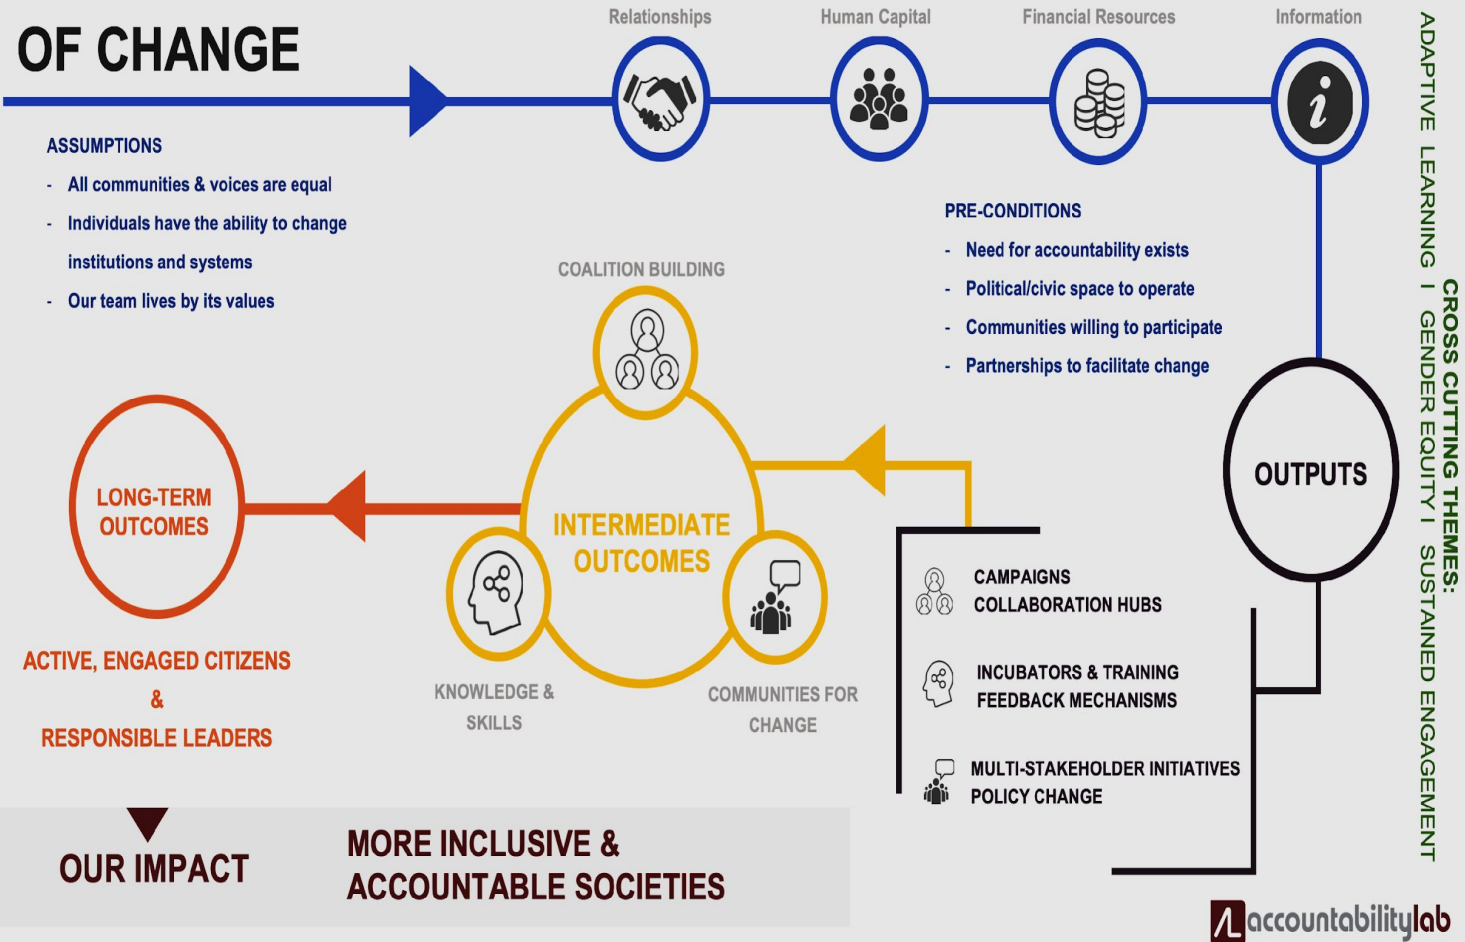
OF CHANGE

Relationships

Human Capital

Financial Resources

Information

ASSUMPTIONS

- All communities & voices are equal
- Individuals have the ability to change institutions and systems
- Our team lives by its values

PRE-CONDITIONS

- Need for accountability exists
- Political/civic space to operate
- Communities willing to participate
- Partnerships to facilitate change

COALITION BUILDING

INTERMEDIATE OUTCOMES

KNOWLEDGE & SKILLS

COMMUNITIES FOR CHANGE

LONG-TERM OUTCOMES

ACTIVE, ENGAGED CITIZENS & RESPONSIBLE LEADERS

OUTPUTS

CAMPAIGNS
COLLABORATION HUBS

INCUBATORS & TRAINING
FEEDBACK MECHANISMS

MULTI-STAKEHOLDER INITIATIVES
POLICY CHANGE

OUR IMPACT

MORE INCLUSIVE & ACCOUNTABLE SOCIETIES

CROSS CUTTING THEMES:
ADAPTIVE LEARNING I GENDER EQUITY I SUSTAINED ENGAGEMENT

accountabilitylab